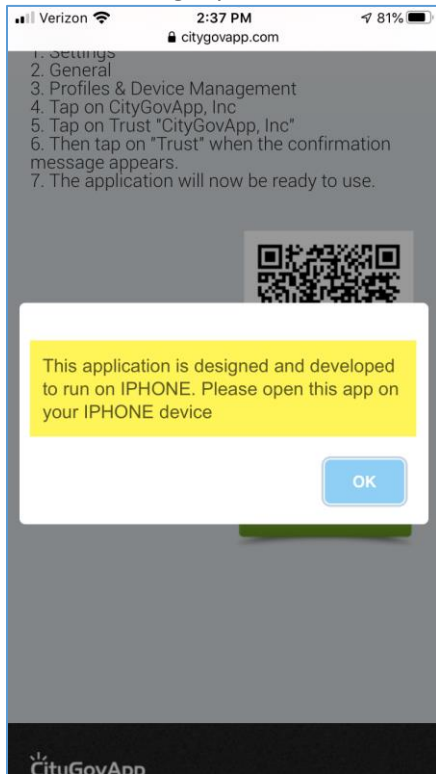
Verizon 2:37 PM 81%
citygovapp.com

1. Settings
2. General
3. Profiles & Device Management
4. Tap on CityGovApp, Inc
5. Tap on Trust "CityGovApp, Inc"
6. Then tap on "Trust" when the confirmation message appears.
7. The application will now be ready to use.

This application is designed and developed to run on IPHONE. Please open this app on your IPHONE device

OK

CityGovApp